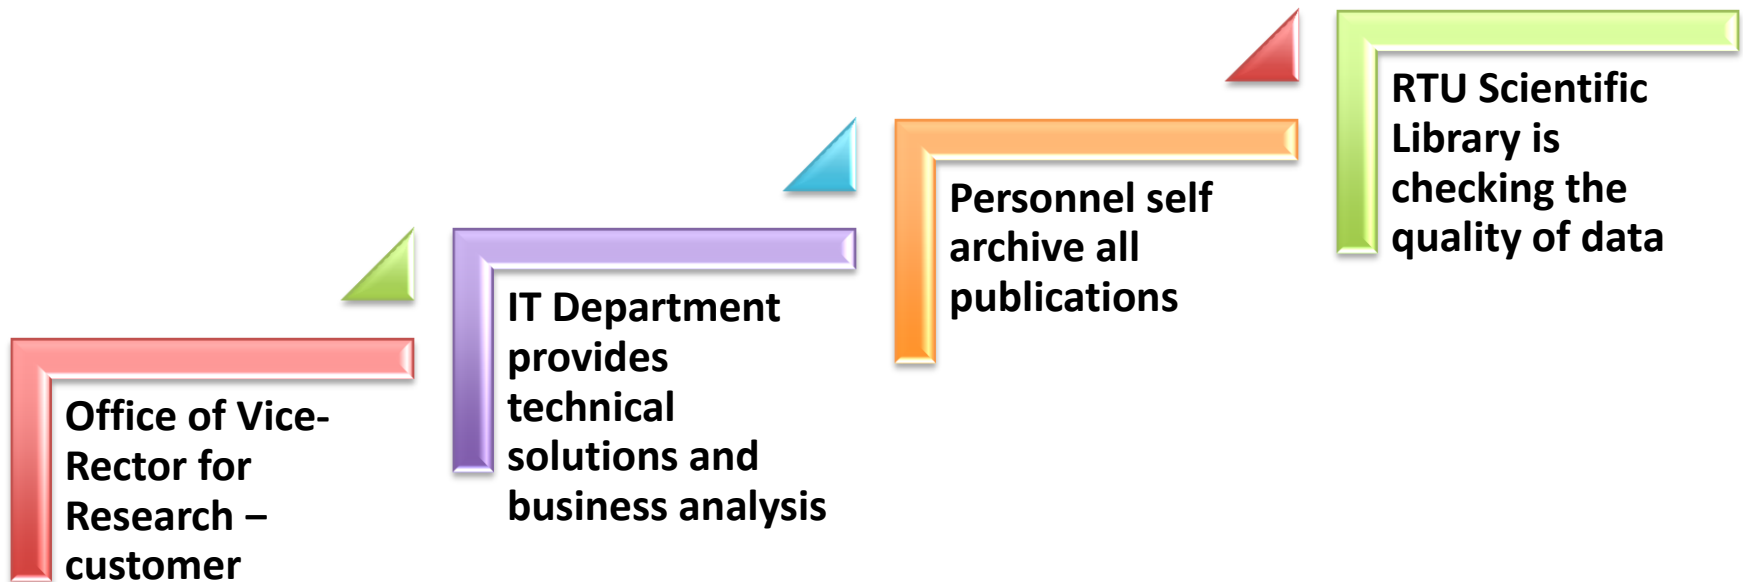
Office of Vice-Rector for Research – customer

IT Department provides technical solutions and business analysis

Personnel self archive all publications

RTU Scientific Library is checking the quality of data